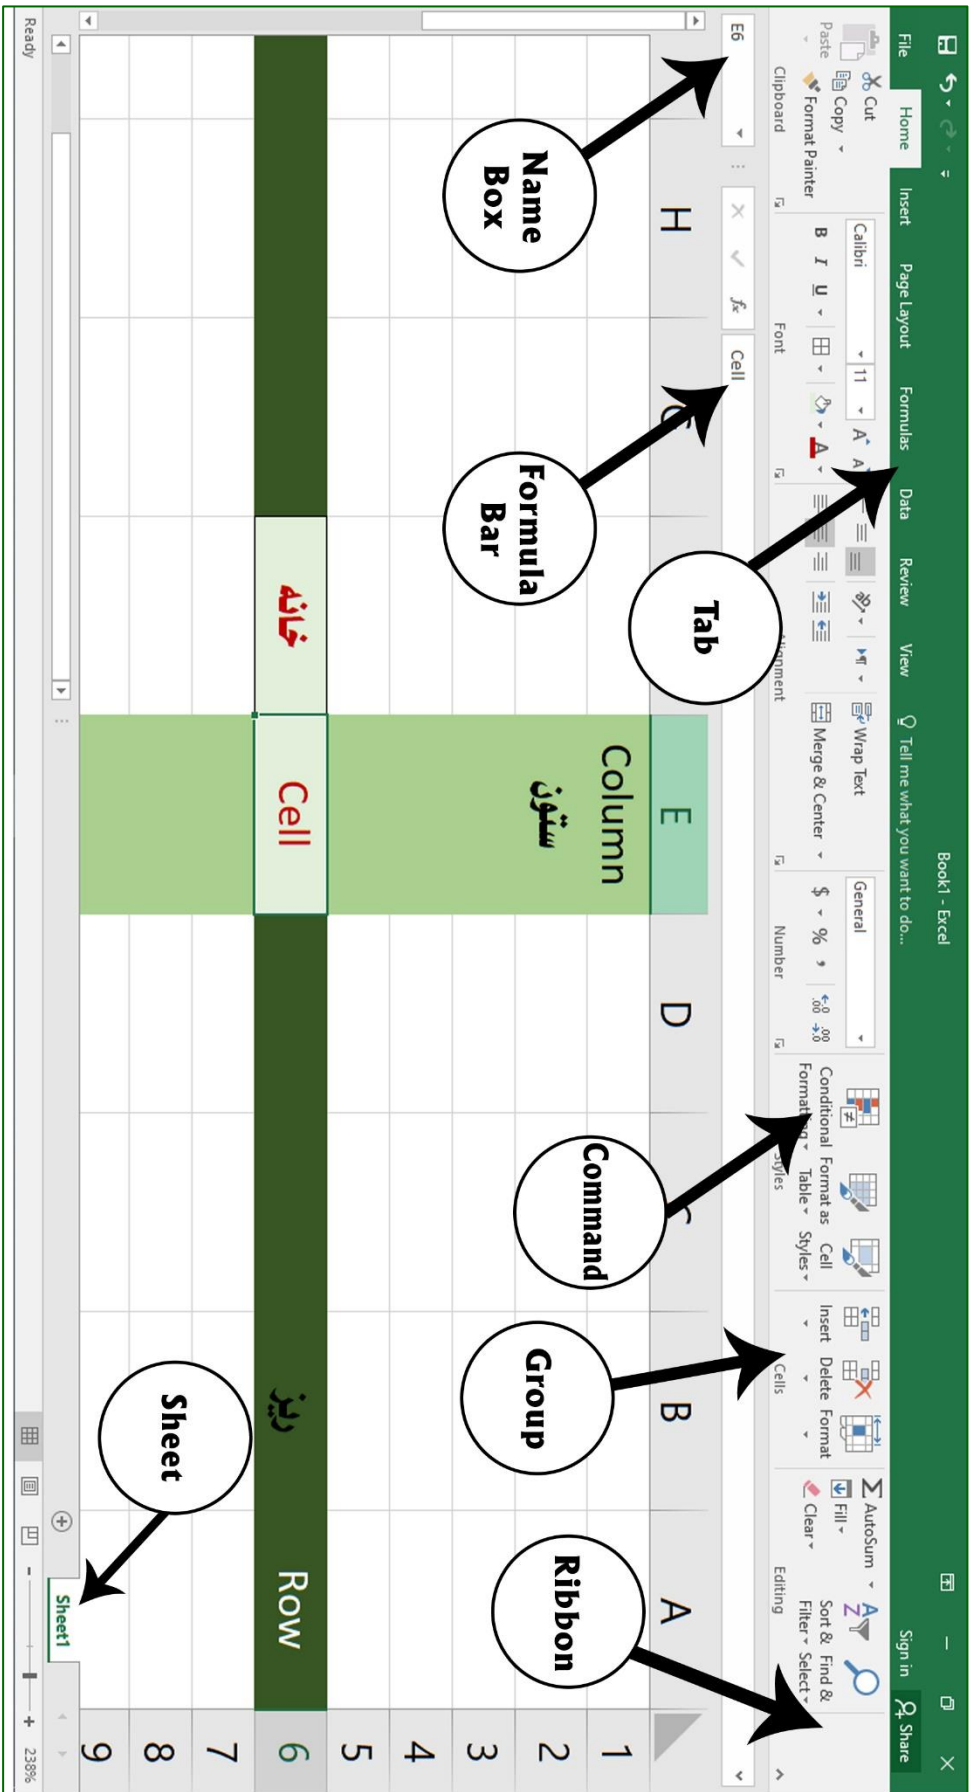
Book1 - Excel

Sign in

File Home Insert Page Layout Formulas Data Review View Tell me what you want to do...

Share

Paste
Cut
Copy
Format Painter
Clipboard

Calibri
11
B I U
Font

Wrap Text
Merge & Center
Alignment

General
$ %
Number

Conditional Formatting
Format as Table
Cell Styles
Styles

Insert Delete Format
Cells

AutoSum
Fill
Clear
Sort & Filter
Find & Select
Editing

E6

Cell

Name Box

Formula Bar

Tab

Command

Group

Ribbon

Sheet

H G E D C B A

1
2
3
4
5
6
7
8
9

Column
ستون

خانه

Cell

ردیف

Row

Sheet1

Ready

238%